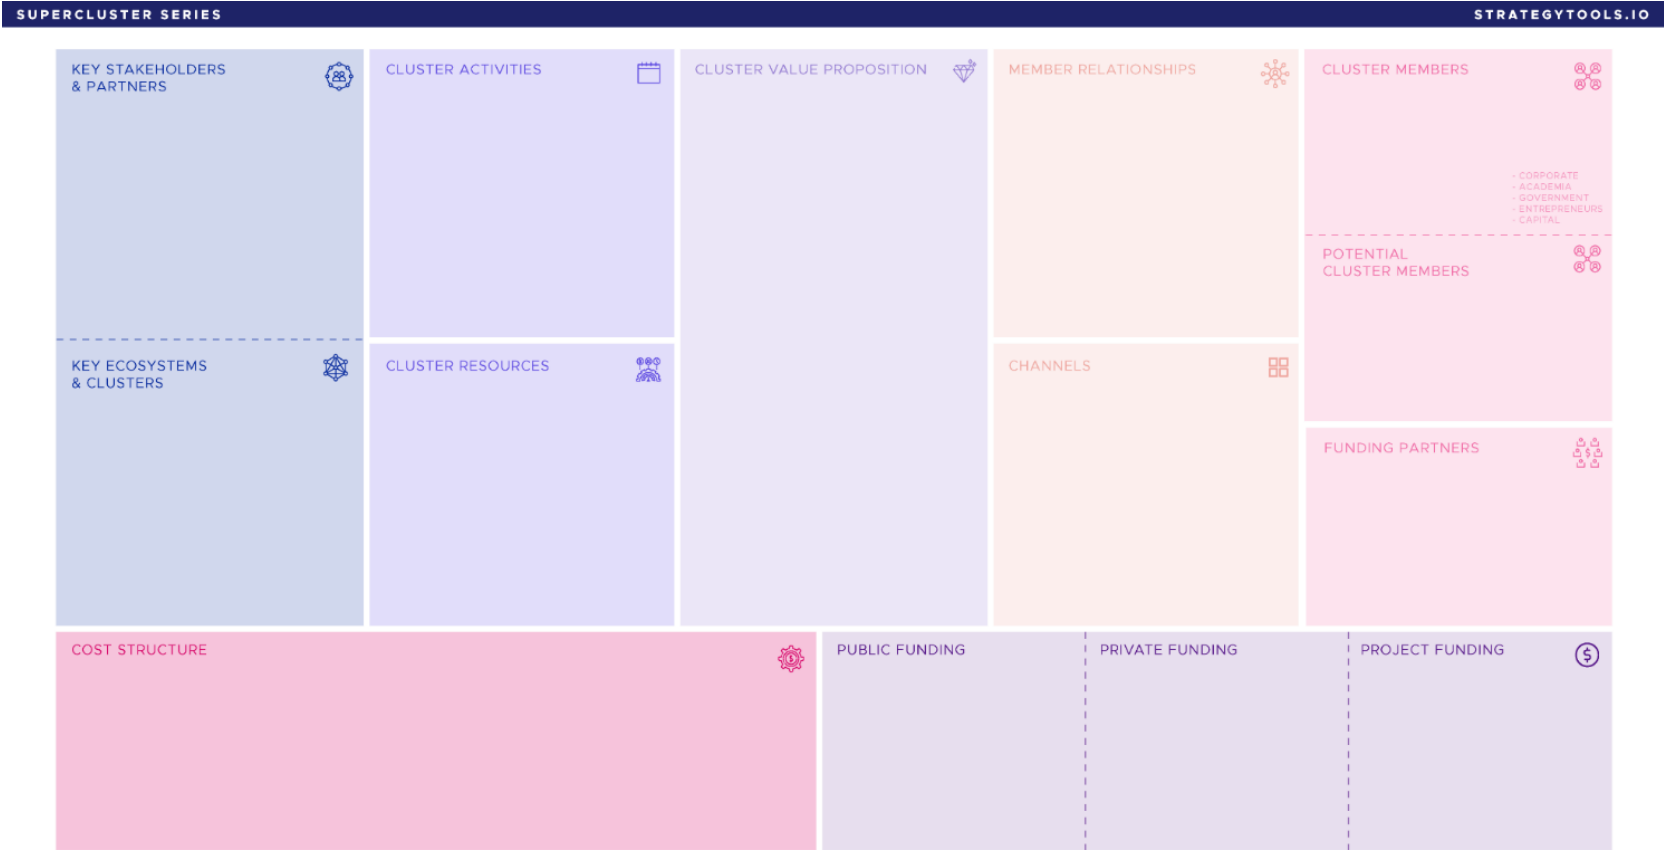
SUPERCLUSTER SERIES

STRATEGYTOOLS.IO

KEY STAKEHOLDERS & PARTNERS

KEY ECOSYSTEMS & CLUSTERS

CLUSTER ACTIVITIES

CLUSTER RESOURCES

CLUSTER VALUE PROPOSITION

MEMBER RELATIONSHIPS

CHANNELS

CLUSTER MEMBERS

- CORPORATE
- ACADEMIA
- GOVERNMENT
- ENTREPRENEURS
- CAPITAL

POTENTIAL CLUSTER MEMBERS

FUNDING PARTNERS

COST STRUCTURE

PUBLIC FUNDING

PRIVATE FUNDING

PROJECT FUNDING